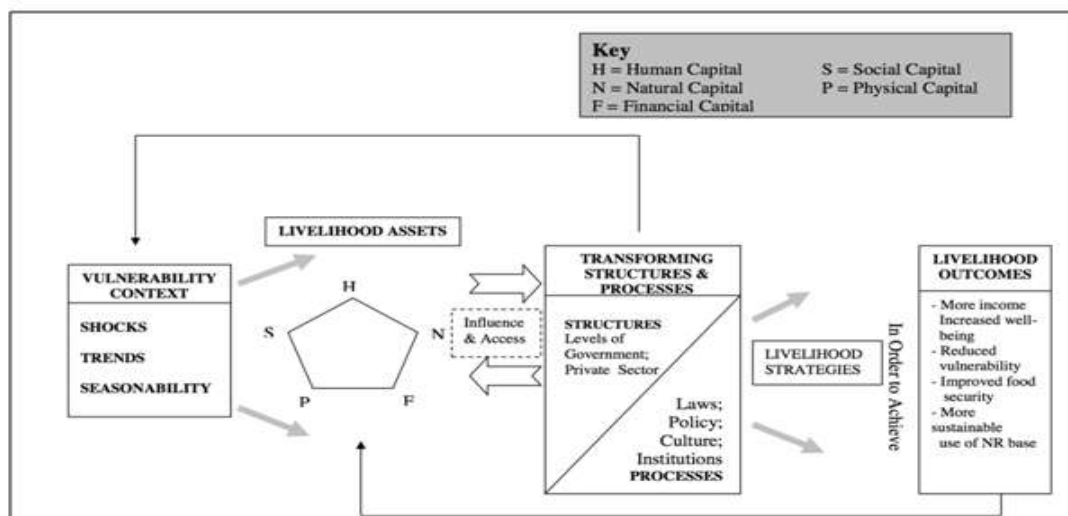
Key
H = Human Capital
S = Social Capital
N = Natural Capital
P = Physical Capital
F = Financial Capital

LIVELIHOOD ASSETS

VULNERABILITY CONTEXT

SHOCKS

TRENDS

SEASONABILITY

H

S

N

P

F

Influence & Access

TRANSFORMING STRUCTURES & PROCESSES

STRUCTURES Levels of Government; Private Sector

Laws; Policy; Culture; Institutions PROCESSES

LIVELIHOOD STRATEGIES

In Order to Achieve

LIVELIHOOD OUTCOMES

- More income Increased well-being
- Reduced vulnerability
- Improved food security
- More sustainable use of NR base